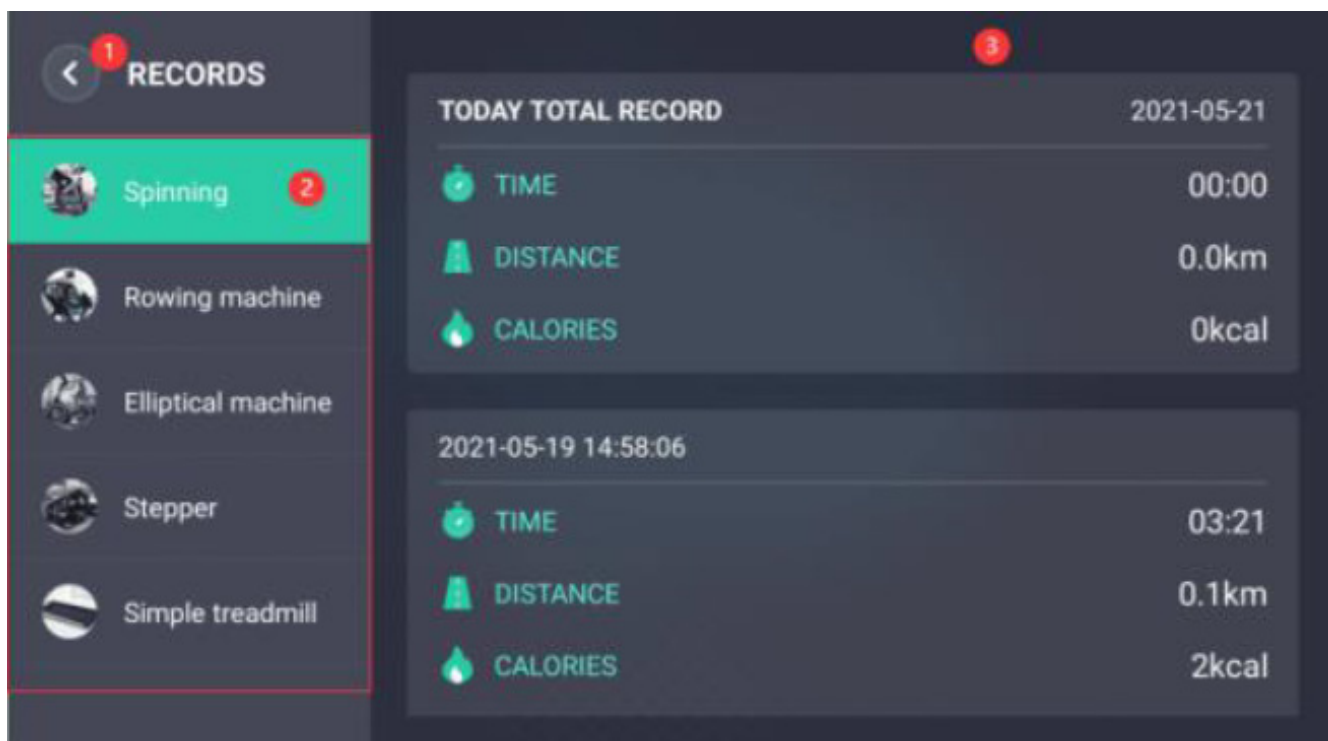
1 RECORDS

Spinning 2

Rowing machine

Elliptical machine

Stepper

Simple treadmill

3

TODAY TOTAL RECORD 2021-05-21

TIME 00:00

DISTANCE 0.0km

CALORIES 0kcal

2021-05-19 14:58:06

TIME 03:21

DISTANCE 0.1km

CALORIES 2kcal